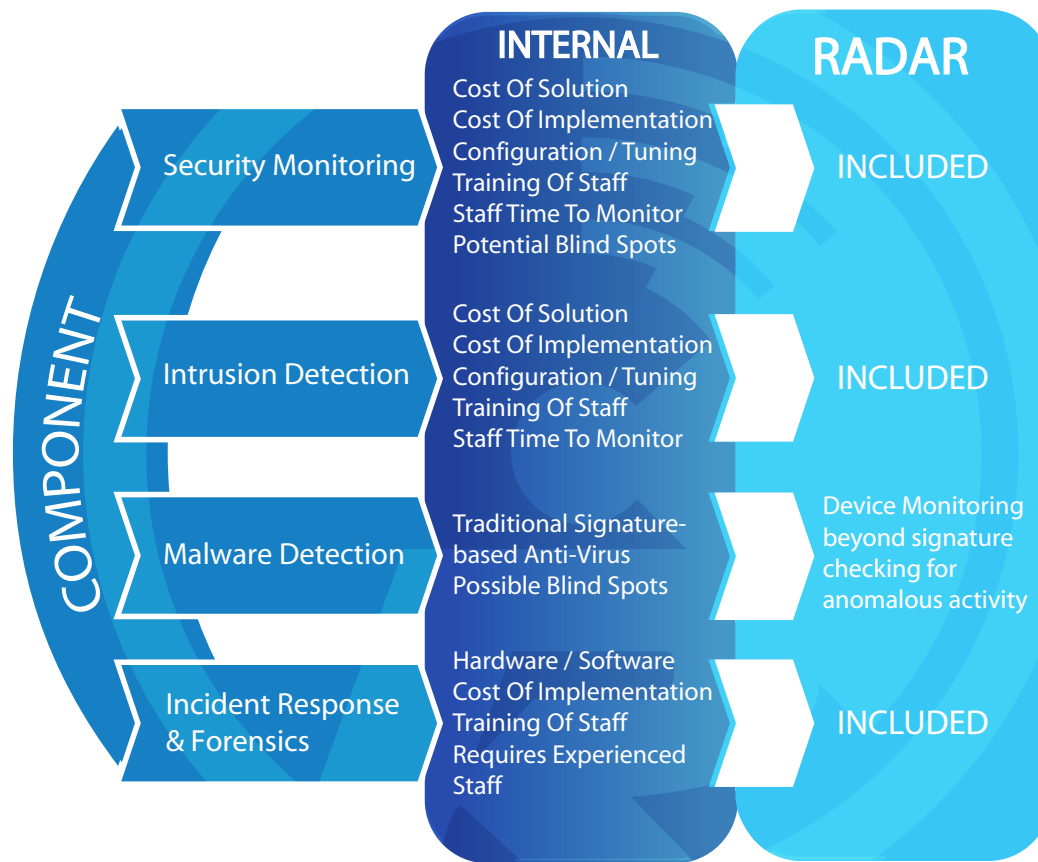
COMPONENT

INTERNAL

RADAR

Security Monitoring

Cost Of Solution
Cost Of Implementation
Configuration / Tuning
Training Of Staff
Staff Time To Monitor
Potential Blind Spots

INCLUDED

Intrusion Detection

Cost Of Solution
Cost Of Implementation
Configuration / Tuning
Training Of Staff
Staff Time To Monitor

INCLUDED

Malware Detection

Traditional Signature-based Anti-Virus
Possible Blind Spots

Device Monitoring beyond signature checking for anomalous activity

Incident Response & Forensics

Hardware / Software
Cost Of Implementation
Training Of Staff
Requires Experienced Staff

INCLUDED